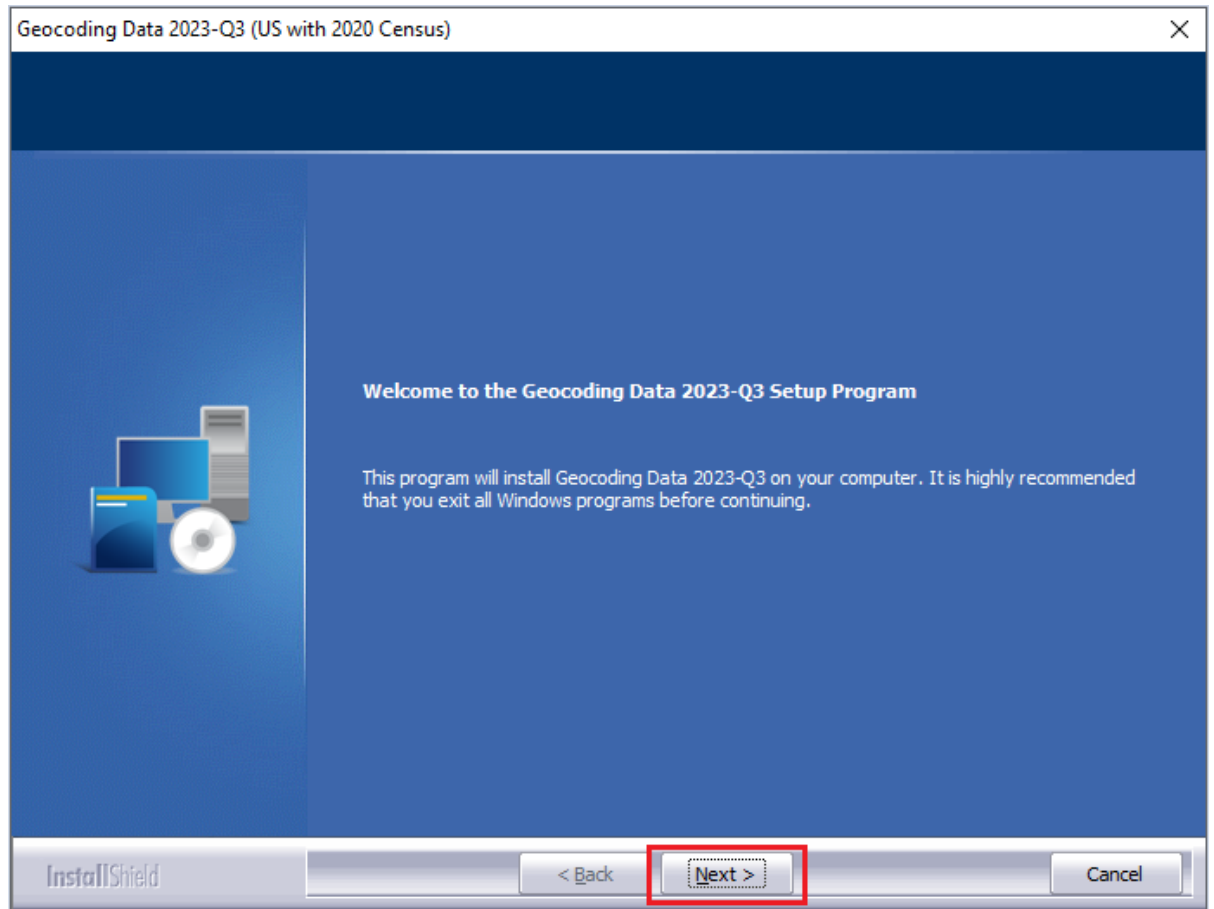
Geocoding Data 2023-Q3 (US with 2020 Census)

Welcome to the Geocoding Data 2023-Q3 Setup Program

This program will install Geocoding Data 2023-Q3 on your computer. It is highly recommended that you exit all Windows programs before continuing.

InstallShield

< Back

Next >

Cancel